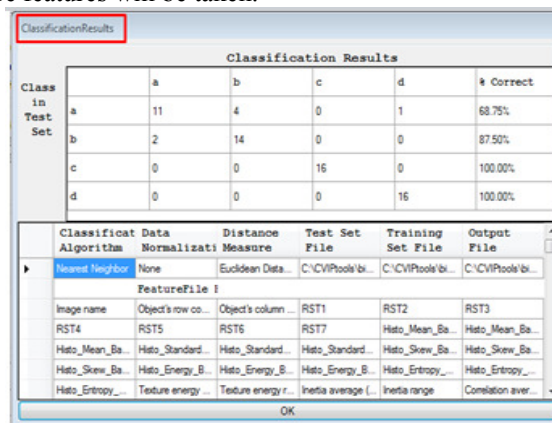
e features will be taken.

ClassificationResults

Classification Results

Class in Test Set

| | a | b | c | d | % Correct |
|---|---|---|---|---|---|
| a | 11 | 4 | 0 | 1 | 68.75% |
| b | 2 | 14 | 0 | 0 | 87.50% |
| c | 0 | 0 | 16 | 0 | 100.00% |
| d | 0 | 0 | 0 | 16 | 100.00% |

| | Classificat Algorithm | Data Normalizati | Distance Measure | Test Set File | Training Set File | Output File |
|---|---|---|---|---|---|---|
| ▸ | Nearest Neighbor | None | Euclidean Dista... | C:\CVIPtools\bi... | C:\CVIPtools\bi... | C:\CVIPtools\bi... |
| | | FeatureFile I | | | | |
| | Image name | Object's row co... | Object's column ... | RST1 | RST2 | RST3 |
| | RST4 | RST5 | RST6 | RST7 | Histo_Mean_Ba... | Histo_Mean_Ba... |
| | Histo_Skew_Ba... | Histo_Standard... | Histo_Standard... | Histo_Standard... | Histo_Skew_Ba... | Histo_Skew_Ba... |
| | Histo_Entropy_... | Histo_Energy_B... | Histo_Energy_B... | Histo_Energy_B... | Histo_Entropy_... | Histo_Entropy_... |
| | Histo_Entropy_... | Texture energy ... | Texture energy r... | Inertia average (... | Inertia range | Correlation aver... |

OK